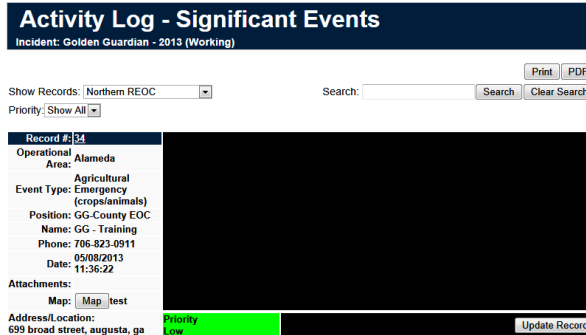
Activity Log - Significant Events
Incident: Golden Guardian - 2013 (Working)

Print PDF

Show Records: Northern REOC
Search: Search Clear Search
Priority: Show All

| | |
|---|---|
| Record #: | 34 |
| Operational Area: | Alameda |
| Event Type: | Agricultural Emergency (crops/animals) |
| Position: | GG-County EOC |
| Name: | GG - Training |
| Phone: | 706-823-0911 |
| Date: | 05/08/2013 11:36:22 |
| Attachments: | |
| Map: | Map test |

Address/Location:
699 broad street, augusta, ga

Priority
Low

Update Record